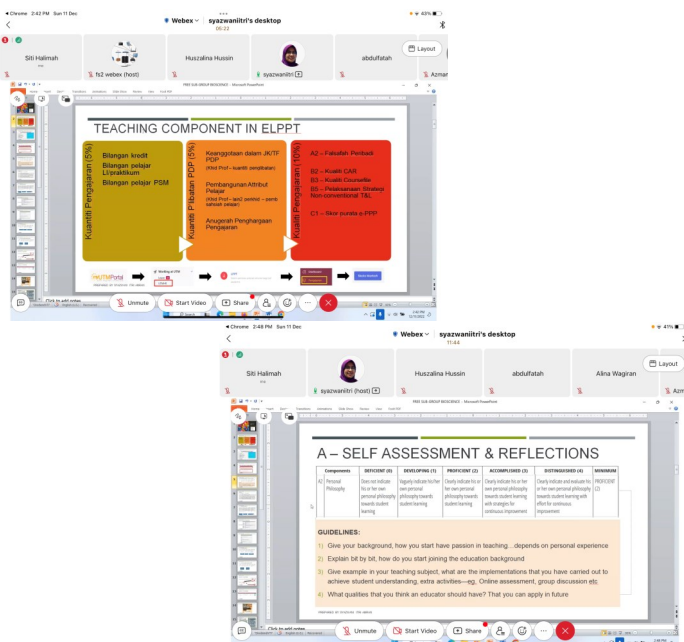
Chrome 2:42 PM Sun 11 Dec
Webex
syazwaniitri's desktop
05:22
63%
Layout
Siti Halimah
fs2 webex (host)
Huszalina Hussin
syazwaniitri
abdulfatah
Azm

TEACHING COMPONENT IN ELPPT

Kuantiti Pengajaran (5%)
Bilangan kredit
Bilangan pelajar LI/praktikum
Bilangan pelajar PSM

Kuantiti Pembangunan PdP (5%)
Keanggotaan dalam JK/TF PDP
(Khol Prof – kuantiti sumbangan)
Pembangunan Attribut Pelajar
(Khol Prof – aw2 aktiviti – perlu sahsiah pelajar)
Anugerah Penghargaan Pengajaran

Kuantiti Pengajaran (10%)
A2 – Falsafah Pendidi
B2 – Kualiti CAR
B3 – Kualiti Counsellor
B5 – Pelaksanaan Strategi Non-conventional T&L
C1 – Skor purata e-PPP

UTMPortal

Click to add notes
Unmute
Start Video
Share

Chrome 2:48 PM Sun 11 Dec
Webex
syazwaniitri's desktop
11:44
41%
Layout
Siti Halimah
syazwaniitri (host)
Huszalina Hussin
abdulfatah
Alina Wagiran
Azm

A – SELF ASSESSMENT & REFLECTIONS

| Components | DEFICIENT (0) | DEVELOPING (1) | PROFICIENT (2) | ACCOMPLISHED (3) | DISTINGUISHED (4) | MINIMUM |
|---|---|---|---|---|---|---|
| A2 Personal Philosophy | Does not indicate his or her own personal philosophy towards student learning | Vaguely indicate his or her own personal philosophy towards student learning | Clearly indicate his or her own personal philosophy towards student learning | Clearly indicate his or her own personal philosophy towards student learning with strategies for continuous improvement | Clearly indicate and evaluate his or her own personal philosophy towards student learning with effort for continuous improvement | PROFICIENT (2) |

GUIDELINES:
1) Give your background, how you start have passion in teaching…depends on personal experience
2) Explain bit by bit, how do you start joining the education background
3) Give example in your teaching subject, what are the implementations that you have carried out to achieve student understanding, extra activities—eg. Online assessment, group discussion etc.
4) What qualities that you think an educator should have? That you can apply in future

Click to add notes
Unmute
Start Video
Share